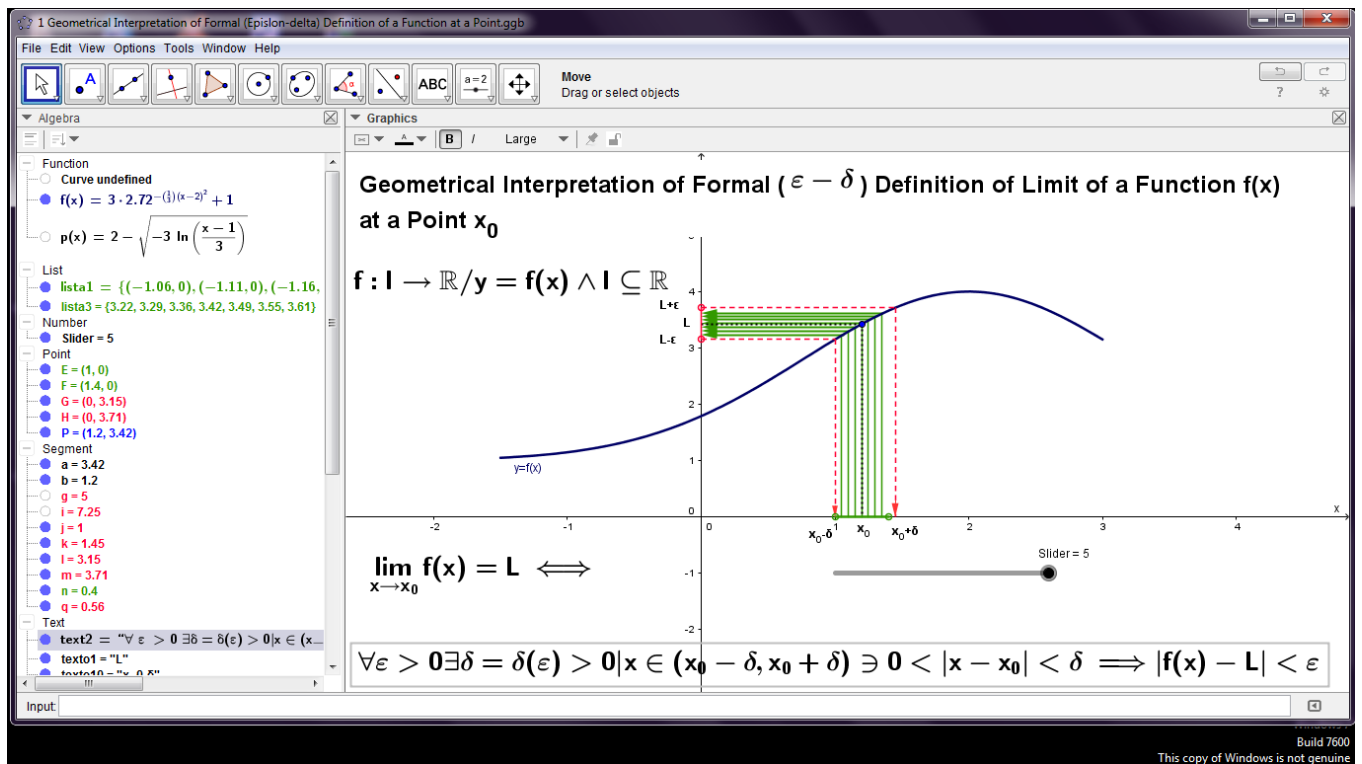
1 Geometrical Interpretation of Formal (Epislon-delta) Definition of a Function at a Point.ggb

File Edit View Options Tools Window Help

ABC a=2

Move
Drag or select objects

Algebra

Function
Curve undefined
$f(x) = 3 \cdot 2.72^{-(\frac{1}{2})(x-2)^2} + 1$
$p(x) = 2 - \sqrt{-3 \ln\left(\frac{x-1}{3}\right)}$
List
lista1 = {(−1.06, 0), (−1.11, 0), (−1.16,
lista3 = {3.22, 3.29, 3.36, 3.42, 3.49, 3.55, 3.61}
Number
Slider = 5
Point
E = (1, 0)
F = (1.4, 0)
G = (0, 3.15)
H = (0, 3.71)
P = (1.2, 3.42)
Segment
a = 3.42
b = 1.2
g = 5
i = 7.25
j = 1
k = 1.45
l = 3.15
m = 3.71
n = 0.4
q = 0.56
Text
text2 = "∀ ε > 0 ∃δ = δ(ε) > 0|x ∈ (x...
texto1 = "L"
texto10 = "x_0 δ"

Graphics
Large

Geometrical Interpretation of Formal ( $\varepsilon - \delta$ ) Definition of Limit of a Function f(x) at a Point $x_0$

$f : I \longrightarrow \mathbb{R} / y = f(x) \wedge I \subseteq \mathbb{R}$

L+ε
L
L-ε
y=f(x)
4
3
2
1
0
-1
-2
-2 -1 0 1 2 3 4 x
$x_0$-δ $x_0$ $x_0$+δ

$\lim_{x \to x_0} f(x) = L \iff$

Slider = 5

$\forall \varepsilon > 0 \exists \delta = \delta(\varepsilon) > 0 | x \in (x_0 - \delta, x_0 + \delta) \ni 0 < |x - x_0| < \delta \implies |f(x) - L| < \varepsilon$

Input:

Windows
Build 7600
This copy of Windows is not genuine